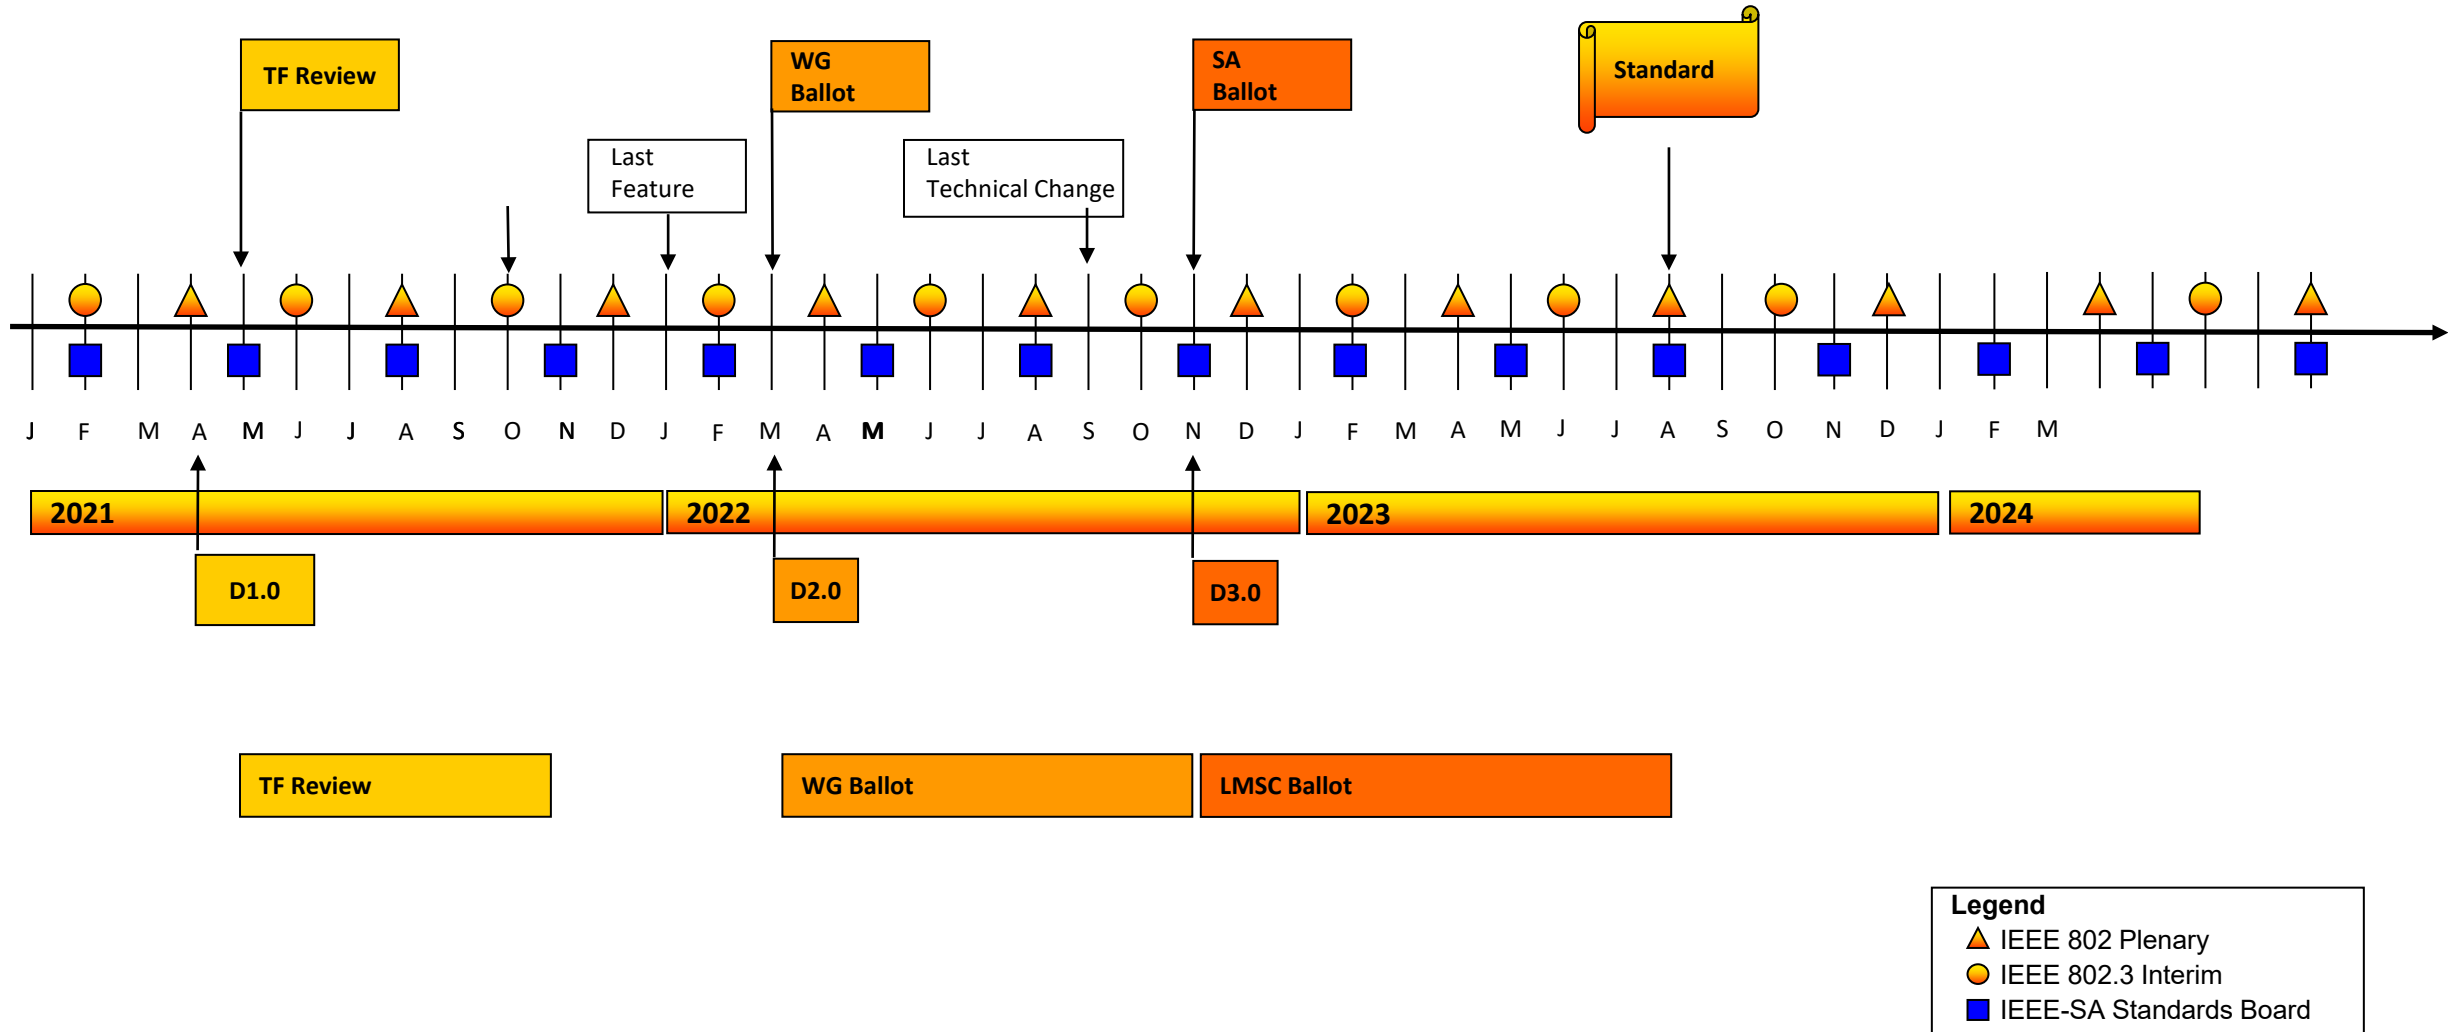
TF Review

WG Ballot

SA Ballot

Standard

Last Feature

Last Technical Change

J F M A M J J A S O N D J F M A M J J A S O N D J F M A M J J A S O N D J F M

2021

2022

2023

2024

D1.0

D2.0

D3.0

TF Review

WG Ballot

LMSC Ballot

Legend
IEEE 802 Plenary
IEEE 802.3 Interim
IEEE-SA Standards Board